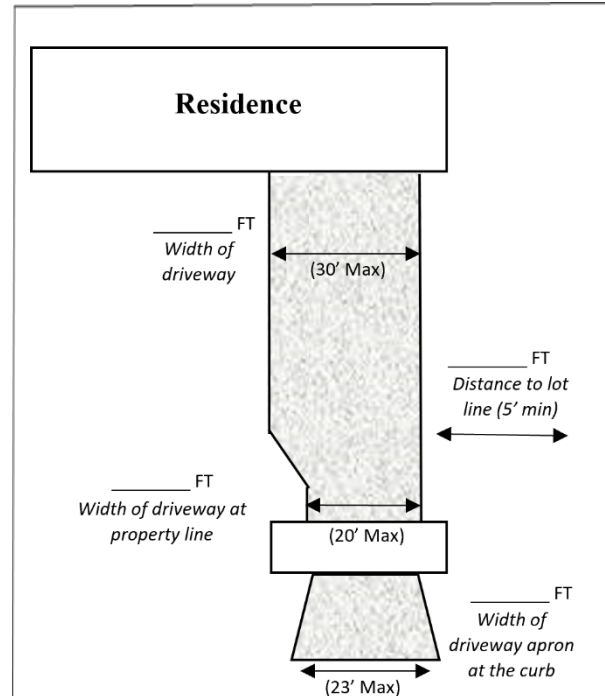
Residence

________ FT
*Width of driveway*

(30' Max)

________ FT
*Distance to lot line (5' min)*

________ FT
*Width of driveway at property line*

(20' Max)

________ FT
*Width of driveway apron at the curb*

(23' Max)